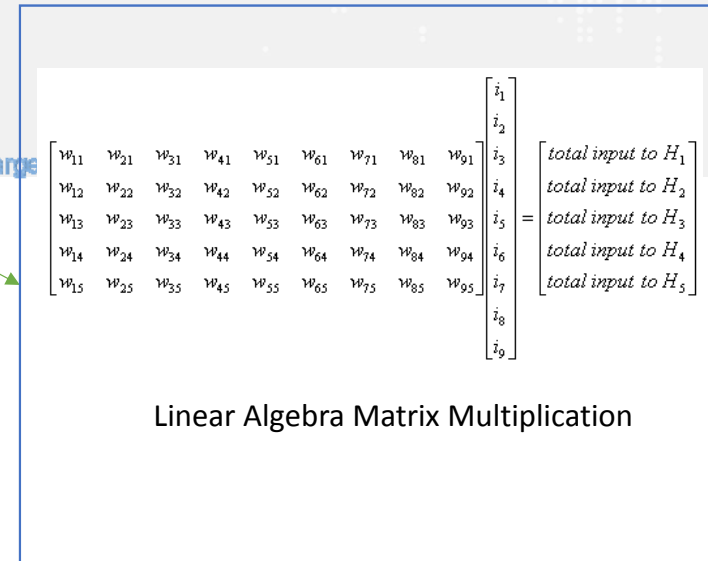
arge

$$\begin{bmatrix} w_{11} & w_{21} & w_{31} & w_{41} & w_{51} & w_{61} & w_{71} & w_{81} & w_{91} \\ w_{12} & w_{22} & w_{32} & w_{42} & w_{52} & w_{62} & w_{72} & w_{82} & w_{92} \\ w_{13} & w_{23} & w_{33} & w_{43} & w_{53} & w_{63} & w_{73} & w_{83} & w_{93} \\ w_{14} & w_{24} & w_{34} & w_{44} & w_{54} & w_{64} & w_{74} & w_{84} & w_{94} \\ w_{15} & w_{25} & w_{35} & w_{45} & w_{55} & w_{65} & w_{75} & w_{85} & w_{95} \end{bmatrix} \begin{bmatrix} i_1 \\ i_2 \\ i_3 \\ i_4 \\ i_5 \\ i_6 \\ i_7 \\ i_8 \\ i_9 \end{bmatrix} = \begin{bmatrix} total\ input\ to\ H_1 \\ total\ input\ to\ H_2 \\ total\ input\ to\ H_3 \\ total\ input\ to\ H_4 \\ total\ input\ to\ H_5 \end{bmatrix}$$

Linear Algebra Matrix Multiplication